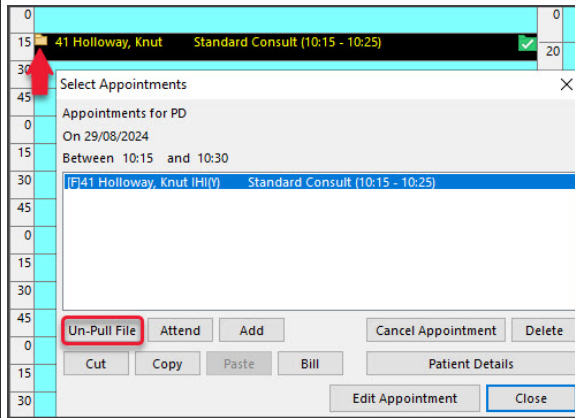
0
15 41 Holloway, Knut Standard Consult (10:15 - 10:25)
30
45
0
15
30
45
0
15
30
45
0
15
30

0
20

Select Appointments
Appointments for PD
On 29/08/2024
Between 10:15 and 10:30
[F]41 Holloway, Knut IHI(Y) Standard Consult (10:15 - 10:25)

Un-Pull File
Attend
Add
Cancel Appointment
Delete
Cut
Copy
Paste
Bill
Patient Details
Edit Appointment
Close